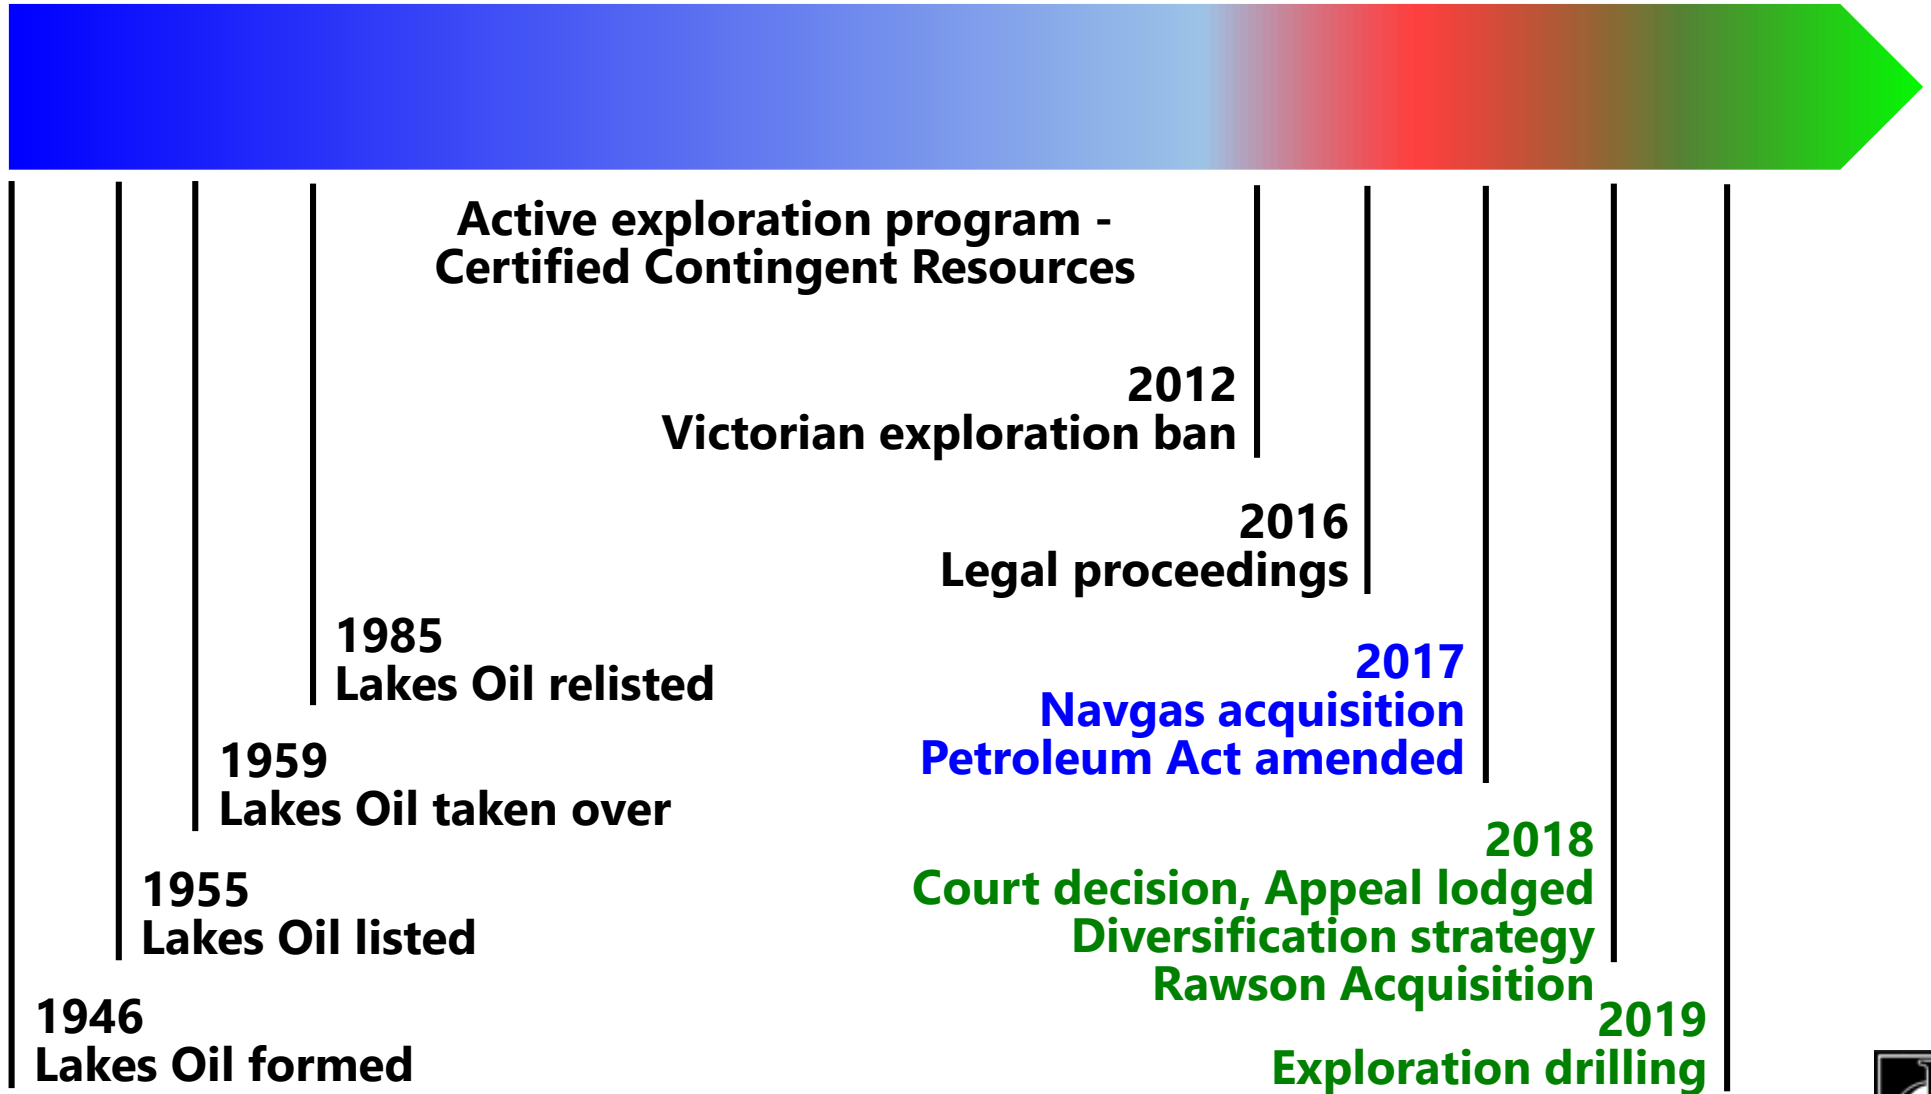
Active exploration program - Certified Contingent Resources

2012
Victorian exploration ban

2016
Legal proceedings

1985
Lakes Oil relisted

2017
Navgas acquisition
Petroleum Act amended

1959
Lakes Oil taken over

2018
Court decision, Appeal lodged
Diversification strategy
Rawson Acquisition

1955
Lakes Oil listed

1946
Lakes Oil formed

2019
Exploration drilling